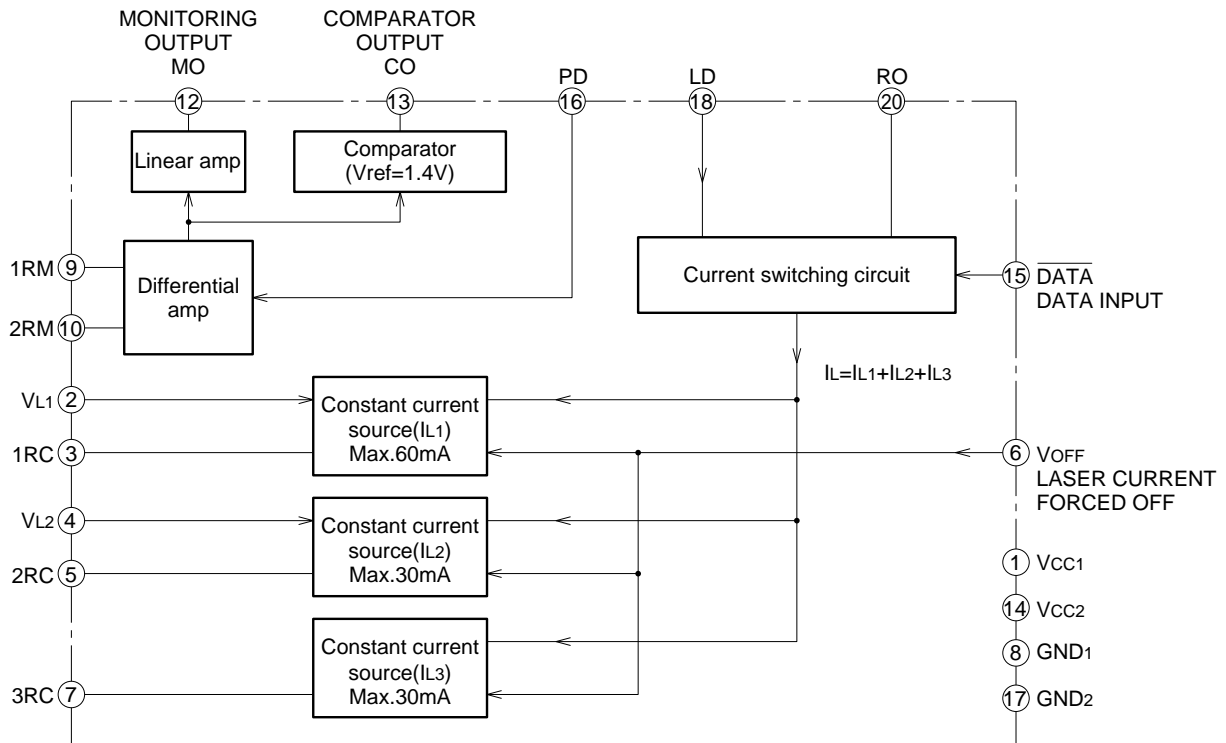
MONITORING OUTPUT MO

COMPARATOR OUTPUT CO

PD

LD

RO

12

13

16

18

20

Linear amp

Comparator (Vref=1.4V)

1RM 9

2RM 10

Differential amp

Current switching circuit

15 $\overline{\text{DATA}}$

DATA INPUT

$I_L=I_{L1}+I_{L2}+I_{L3}$

$V_{L1}$ 2

1RC 3

Constant current source($I_{L1}$) Max.60mA

6 $V_{OFF}$

LASER CURRENT FORCED OFF

$V_{L2}$ 4

2RC 5

Constant current source($I_{L2}$) Max.30mA

1 $V_{CC1}$

14 $V_{CC2}$

8 $GND_1$

17 $GND_2$

3RC 7

Constant current source($I_{L3}$) Max.30mA